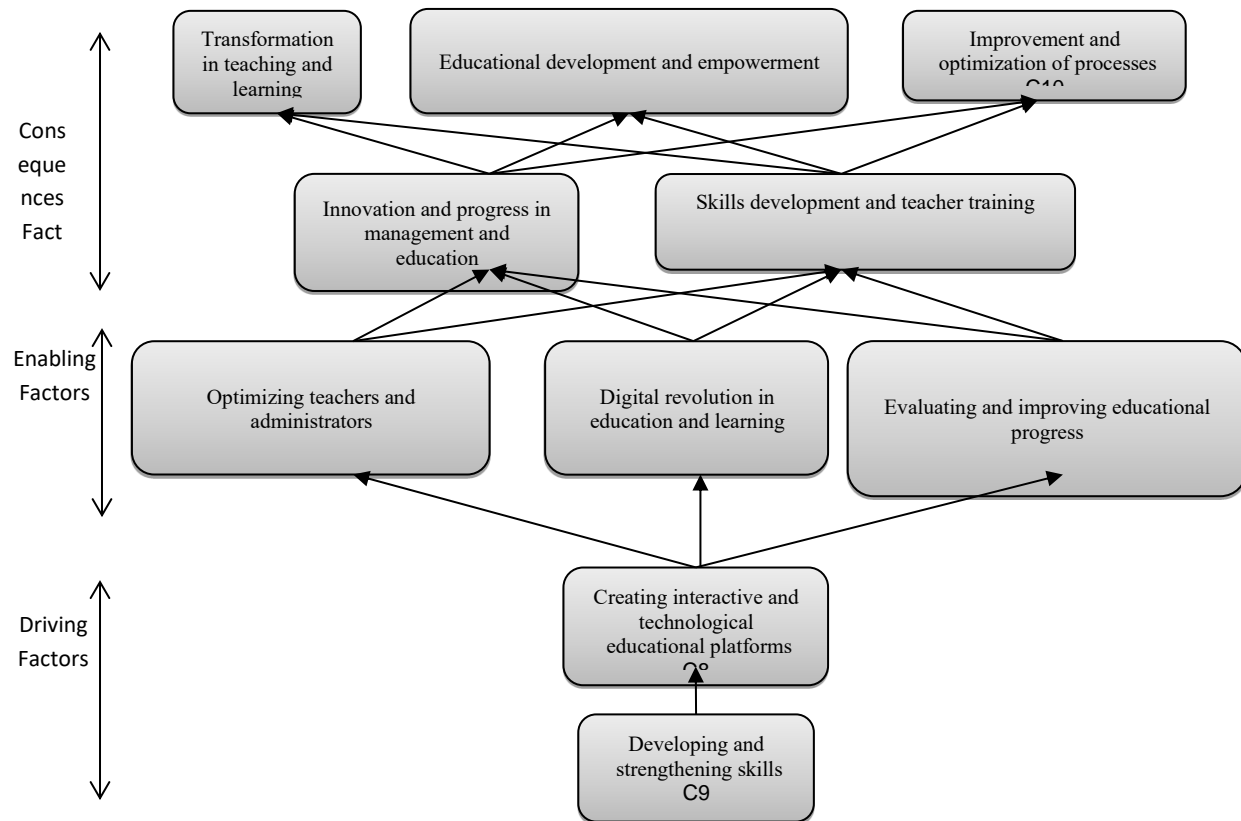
Cons eque nces Fact

Transformation in teaching and learning

Educational development and empowerment

Improvement and optimization of processes C10

Innovation and progress in management and education

Skills development and teacher training

Enabling Factors

Optimizing teachers and administrators

Digital revolution in education and learning

Evaluating and improving educational progress

Driving Factors

Creating interactive and technological educational platforms C8

Developing and strengthening skills C9